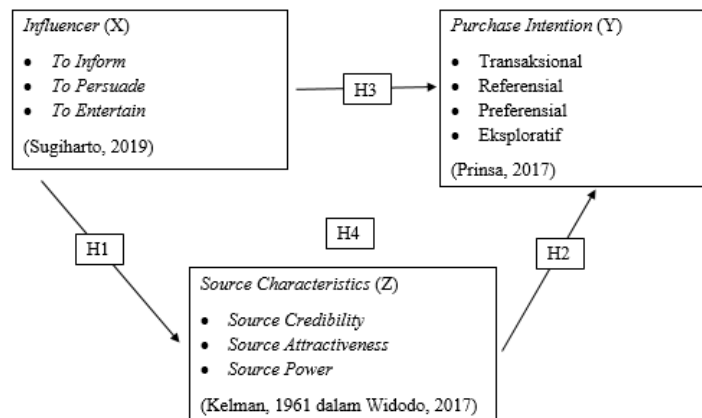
Influencer (X)

- To Inform
- To Persuade
- To Entertain

(Sugiharto, 2019)

H3

Purchase Intention (Y)

- Transaksional
- Referensial
- Preferensial
- Eksploratif

(Prinsa, 2017)

H1

H4

H2

Source Characteristics (Z)

- Source Credibility
- Source Attractiveness
- Source Power

(Kelman, 1961 dalam Widodo, 2017)